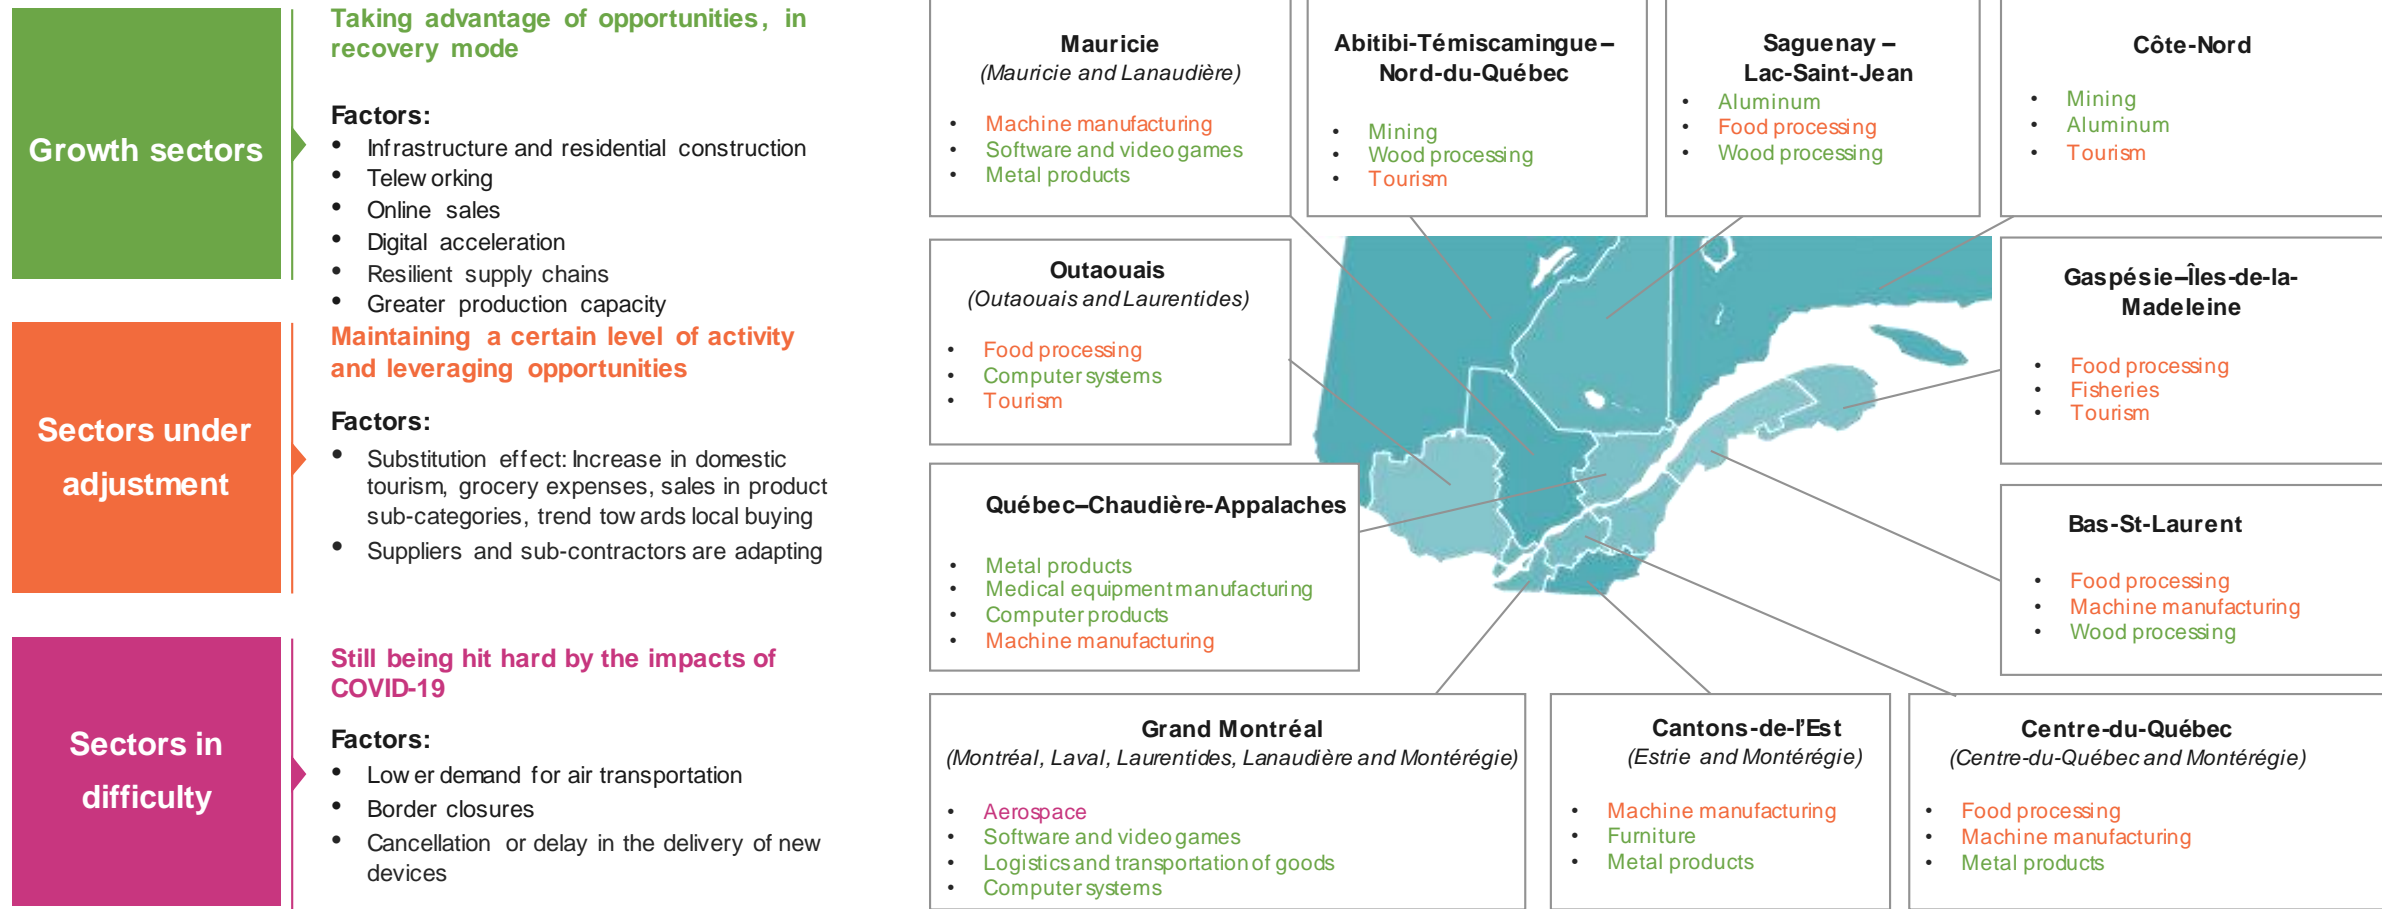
Growth sectors

Taking advantage of opportunities, in recovery mode

Factors:
- Infrastructure and residential construction
- Telew orking
- Online sales
- Digital acceleration
- Resilient supply chains
- Greater production capacity

Sectors under adjustment

Maintaining a certain level of activity and leveraging opportunities

Factors:
- Substitution effect: Increase in domestic tourism, grocery expenses, sales in product sub-categories, trend tow ards local buying
- Suppliers and sub-contractors are adapting

Sectors in difficulty

Still being hit hard by the impacts of COVID-19

Factors:
- Low er demand for air transportation
- Border closures
- Cancellation or delay in the delivery of new devices

Mauricie
(Mauricie and Lanaudière)
- Machine manufacturing
- Software and video games
- Metal products

Abitibi-Témiscamingue – Nord-du-Québec
- Mining
- Wood processing
- Tourism

Saguenay – Lac-Saint-Jean
- Aluminum
- Food processing
- Wood processing

Côte-Nord
- Mining
- Aluminum
- Tourism

Outaouais
(Outaouais and Laurentides)
- Food processing
- Computer systems
- Tourism

Gaspésie–Îles-de-la-Madeleine
- Food processing
- Fisheries
- Tourism

Québec–Chaudière-Appalaches
- Metal products
- Medical equipment manufacturing
- Computer products
- Machine manufacturing

Bas-St-Laurent
- Food processing
- Machine manufacturing
- Wood processing

Grand Montréal
(Montréal, Laval, Laurentides, Lanaudière and Montérégie)
- Aerospace
- Software and video games
- Logistics and transportation of goods
- Computer systems

Cantons-de-l'Est
(Estrie and Montérégie)
- Machine manufacturing
- Furniture
- Metal products

Centre-du-Québec
(Centre-du-Québec and Montérégie)
- Food processing
- Machine manufacturing
- Metal products